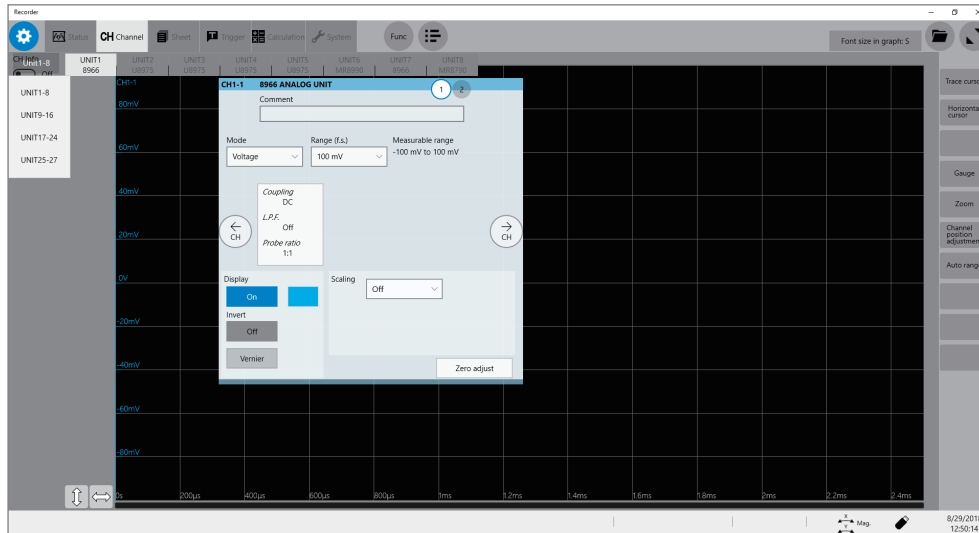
Recorder

Status CH Channel Sheet Trigger Calculation System Func

Font size in graph: S

Unit1-8
Off

UNIT1 8966 UNIT2 U8975 UNIT3 U8975 UNIT4 U8975 UNIT5 U8975 UNIT6 MR8990 UNIT7 8966 UNIT8 MR8790

UNIT1-8
UNIT9-16
UNIT17-24
UNIT25-27

CH1-1
80mV
60mV
40mV
20mV
0V
-20mV
-40mV
-60mV
-80mV

CH1-1 8966 ANALOG UNIT
1 2
Comment

Mode
Voltage
Range (f.s.)
100 mV
Measurable range
-100 mV to 100 mV

Coupling
DC
L.P.F.
Off
Probe ratio
1:1

CH
CH

Display
On
Invert
Off
Vernier

Scaling
Off

Zero adjust

0s 200μs 400μs 600μs 800μs 1ms 1.2ms 1.4ms 1.6ms 1.8ms 2ms 2.2ms 2.4ms

Trace cursor
Horizontal cursor
Gauge
Zoom
Channel position adjustment
Auto range

Mag.

8/29/2018
12:50:14